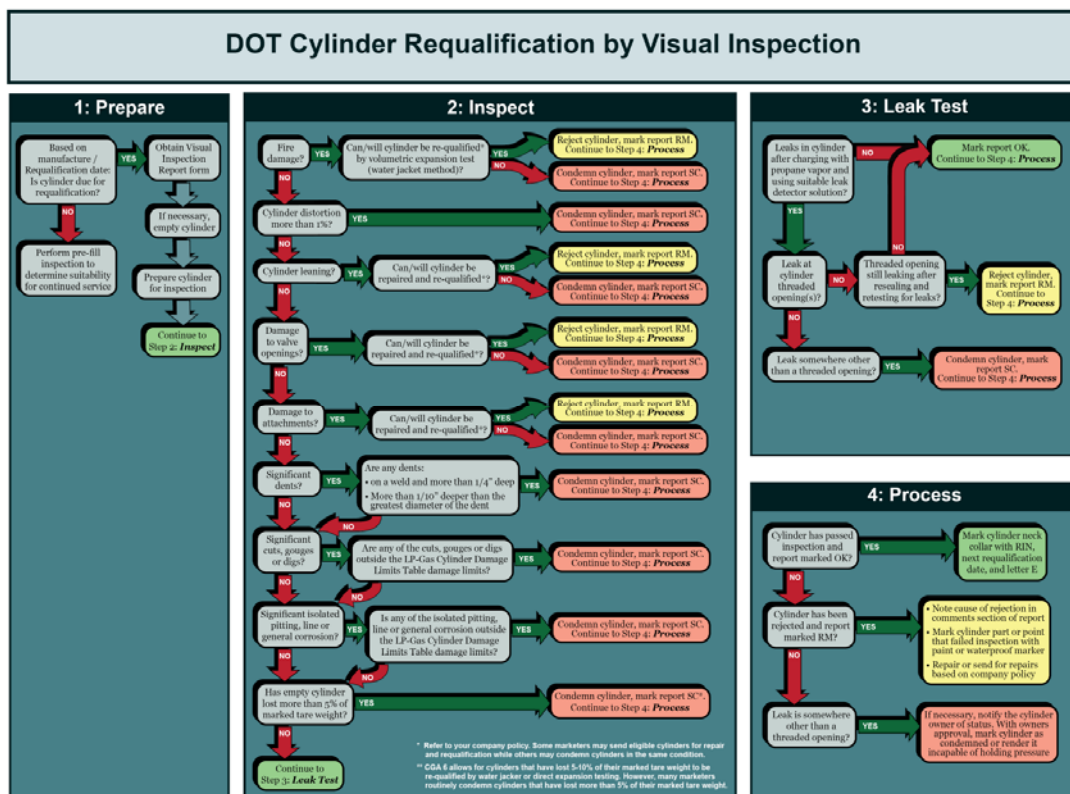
DOT Cylinder Requalification by Visual Inspection

1: Prepare

Based on manufacture / Requalification date: Is cylinder due for requalification?

YES

Obtain Visual Inspection Report form

If necessary, empty cylinder

Prepare cylinder for inspection

Continue to Step 2: *Inspect*

NO

Perform pre-fill inspection to determine suitability for continued service

2: Inspect

Fire damage?

YES

Can/will cylinder be re-qualified* by volumetric expansion test (water jacket method)?

YES

Reject cylinder, mark report RM. Continue to Step 4: *Process*

NO

Condemn cylinder, mark report SC. Continue to Step 4: *Process*

NO

Cylinder distortion more than 1%?

YES

Condemn cylinder, mark report SC. Continue to Step 4: *Process*

NO

Cylinder leaning?

YES

Can/will cylinder be repaired and re-qualified*?

YES

Reject cylinder, mark report RM. Continue to Step 4: *Process*

NO

Condemn cylinder, mark report SC. Continue to Step 4: *Process*

NO

Damage to valve openings?

YES

Can/will cylinder be repaired and re-qualified*?

YES

Reject cylinder, mark report RM. Continue to Step 4: *Process*

NO

Condemn cylinder, mark report SC. Continue to Step 4: *Process*

NO

Damage to attachments?

YES

Can/will cylinder be repaired and re-qualified*?

YES

Reject cylinder, mark report RM. Continue to Step 4: *Process*

NO

Condemn cylinder, mark report SC. Continue to Step 4: *Process*

NO

Significant dents?

YES

Are any dents:
• on a weld and more than 1/4" deep
• More than 1/10" deeper than the greatest diameter of the dent

YES

Condemn cylinder, mark report SC. Continue to Step 4: *Process*

NO

NO

Significant cuts, gouges or digs?

YES

Are any of the cuts, gouges or digs outside the LP-Gas Cylinder Damage Limits Table damage limits?

YES

Condemn cylinder, mark report SC. Continue to Step 4: *Process*

NO

NO

Significant isolated pitting, line or general corrosion?

YES

Is any of the isolated pitting, line or general corrosion outside the LP-Gas Cylinder Damage Limits Table damage limits?

YES

Condemn cylinder, mark report SC. Continue to Step 4: *Process*

NO

NO

Has empty cylinder lost more than 5% of marked tare weight?

YES

Condemn cylinder, mark report SC**. Continue to Step 4: *Process*

NO

Continue to Step 3: *Leak Test*

* Refer to your company policy. Some marketers may send eligible cylinders for repair and requalification while others may condemn cylinders in the same condition.

** CGA 6 allows for cylinders that have lost 5-10% of their marked tare weight to be re-qualified by water jacket or direct expansion testing. However, many marketers routinely condemn cylinders that have lost more than 5% of their marked tare weight.

3: Leak Test

Leaks in cylinder after charging with propane vapor and using suitable leak detector solution?

NO

Mark report OK. Continue to Step 4: *Process*

YES

Leak at cylinder threaded opening(s)?

NO

Threaded opening still leaking after resealing and retesting for leaks?

NO

YES

Reject cylinder, mark report RM. Continue to Step 4: *Process*

NO

Leak somewhere other than a threaded opening?

YES

Condemn cylinder, mark report SC. Continue to Step 4: *Process*

4: Process

Cylinder has passed inspection and report marked OK?

YES

Mark cylinder neck collar with RIN, next requalification date, and letter E

NO

Cylinder has been rejected and report marked RM?

YES

• Note cause of rejection in comments section of report
• Mark cylinder part or point that failed inspection with paint or waterproof marker
• Repair or send for repairs based on company policy

NO

Leak is somewhere other than a threaded opening?

YES

If necessary, notify the cylinder owner of status. With owners approval, mark cylinder as condemned or render it incapable of holding pressure